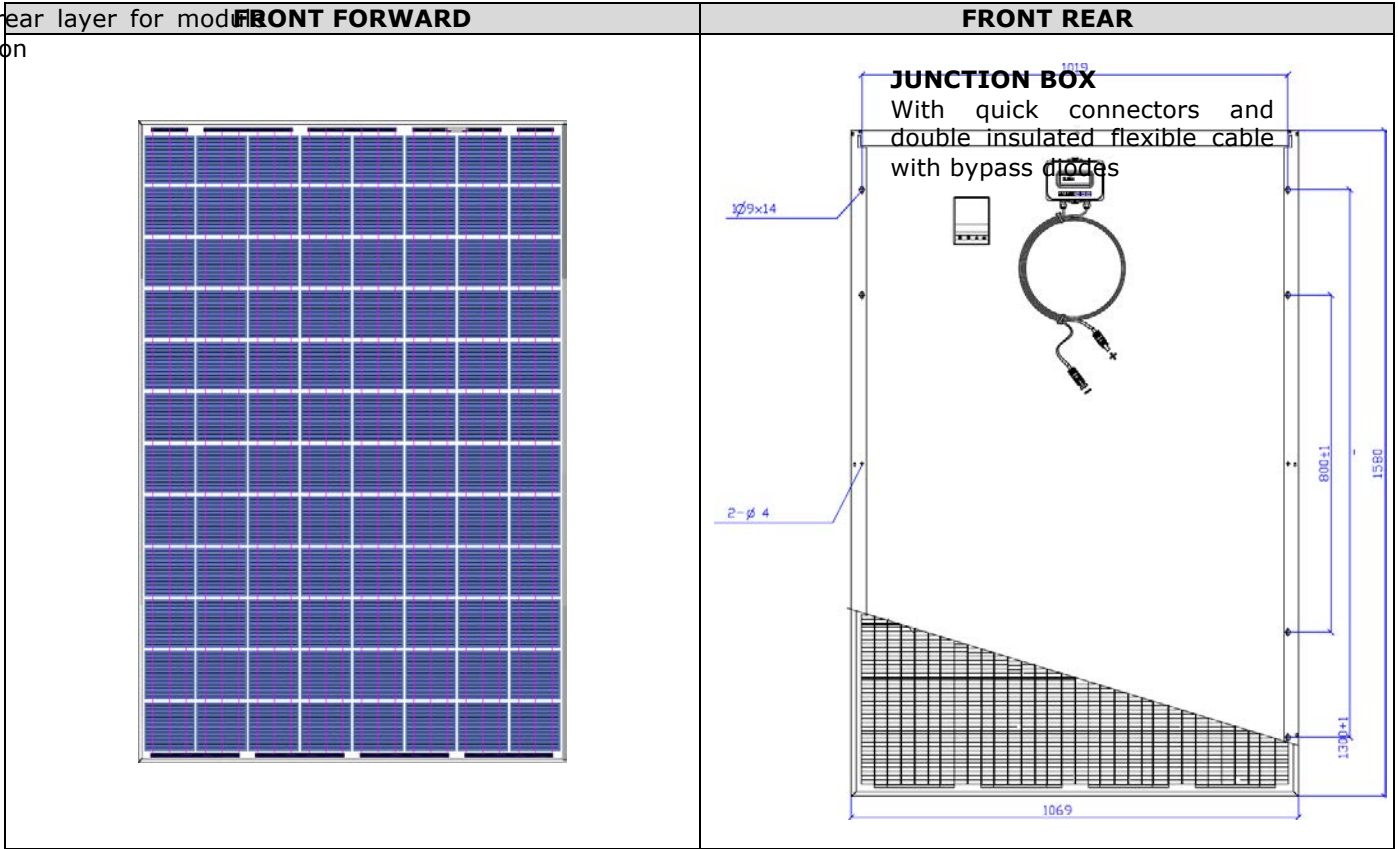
ear layer for modu on

| FRONT FORWARD | FRONT REAR |
|---|---|
| | 1019 JUNCTION BOX With quick connectors and double insulated flexible cable with bypass diodes 1Ø9×14 2-ø 4 800±1 1580 1330±1 1069 |